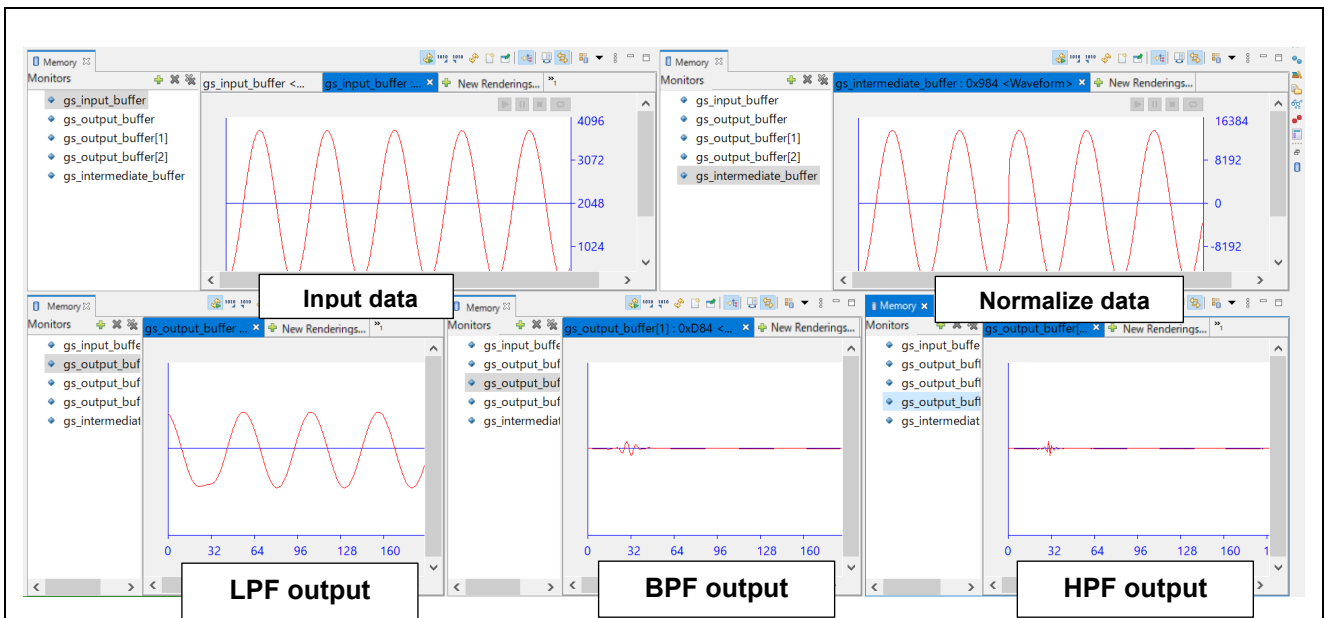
Memory
Monitors
gs_input_buffer
gs_output_buffer
gs_output_buffer[1]
gs_output_buffer[2]
gs_intermediate_buffer
gs_input_buffer <...
gs_input_buffer :...
New Renderings...
4096
3072
2048
1024

Input data

Memory
Monitors
gs_input_buffer
gs_output_buffer
gs_output_buffer[1]
gs_output_buffer[2]
gs_intermediate_buffer
gs_intermediate_buffer : 0x984 <Waveform>
New Renderings...
16384
8192
0
-8192

Normalize data

Memory
Monitors
gs_input_buffe
gs_output_buf
gs_output_buf
gs_output_buf
gs_intermediat
gs_output_buffer ...
New Renderings...
0 32 64 96 128 160

LPF output

Memory
Monitors
gs_input_buffe
gs_output_buf
gs_output_buf
gs_output_buf
gs_intermediat
gs_output_buffer[1] : 0xD84 <...
New Renderings...
0 32 64 96 128 160

BPF output

Memory
Monitors
gs_input_buffe
gs_output_buf
gs_output_buf
gs_output_buf
gs_intermediat
gs_output_buffer[...
New Renderings...
0 32 64 96 128 1

HPF output